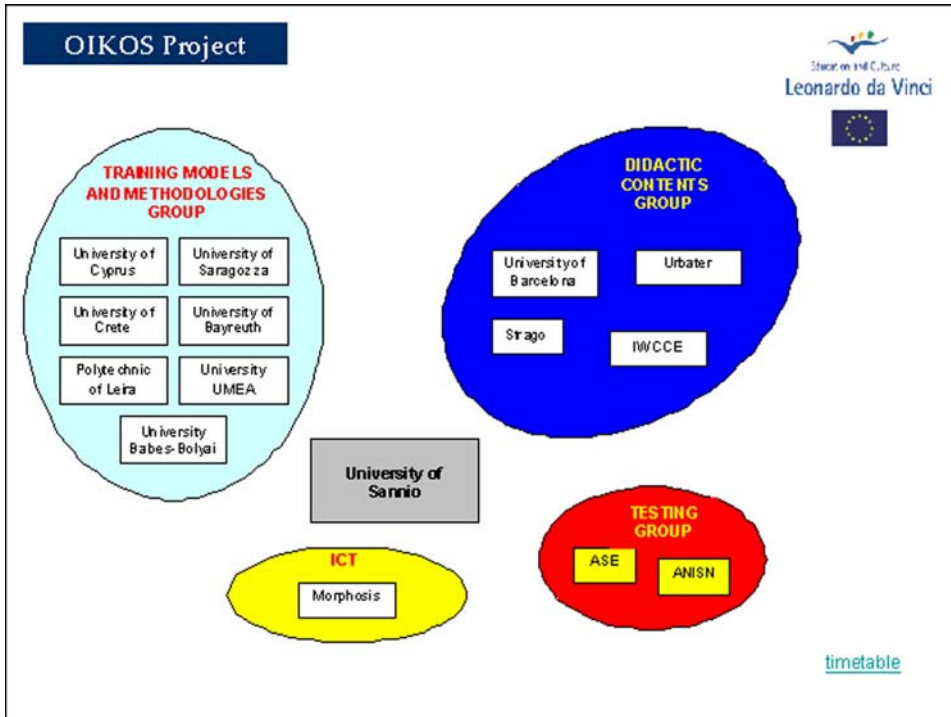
OIKOS Project

Education and Culture
Leonardo da Vinci

TRAINING MODELS AND METHODOLOGIES GROUP

University of Cyprus

University of Saragozza

University of Crete

University of Bayreuth

Polytechnic of Leira

University UMEA

University Babes-Bolyai

DIDACTIC CONTENTS GROUP

University of Barcelona

Urbater

Strago

IWCCE

University of Sannio

ICT

Morphosis

TESTING GROUP

ASE

ANISN

timetable